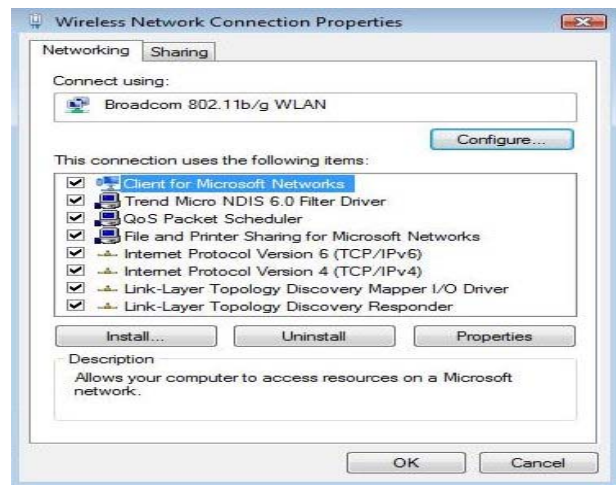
Wireless Network Connection Properties

Networking | Sharing

Connect using:

Broadcom 802.11b/g WLAN

Configure...

This connection uses the following items:

☑ Client for Microsoft Networks
☑ Trend Micro NDIS 6.0 Filter Driver
☑ QoS Packet Scheduler
☑ File and Printer Sharing for Microsoft Networks
☑ Internet Protocol Version 6 (TCP/IPv6)
☑ Internet Protocol Version 4 (TCP/IPv4)
☑ Link-Layer Topology Discovery Mapper I/O Driver
☑ Link-Layer Topology Discovery Responder

Install... | Uninstall | Properties

Description

Allows your computer to access resources on a Microsoft network.

OK | Cancel